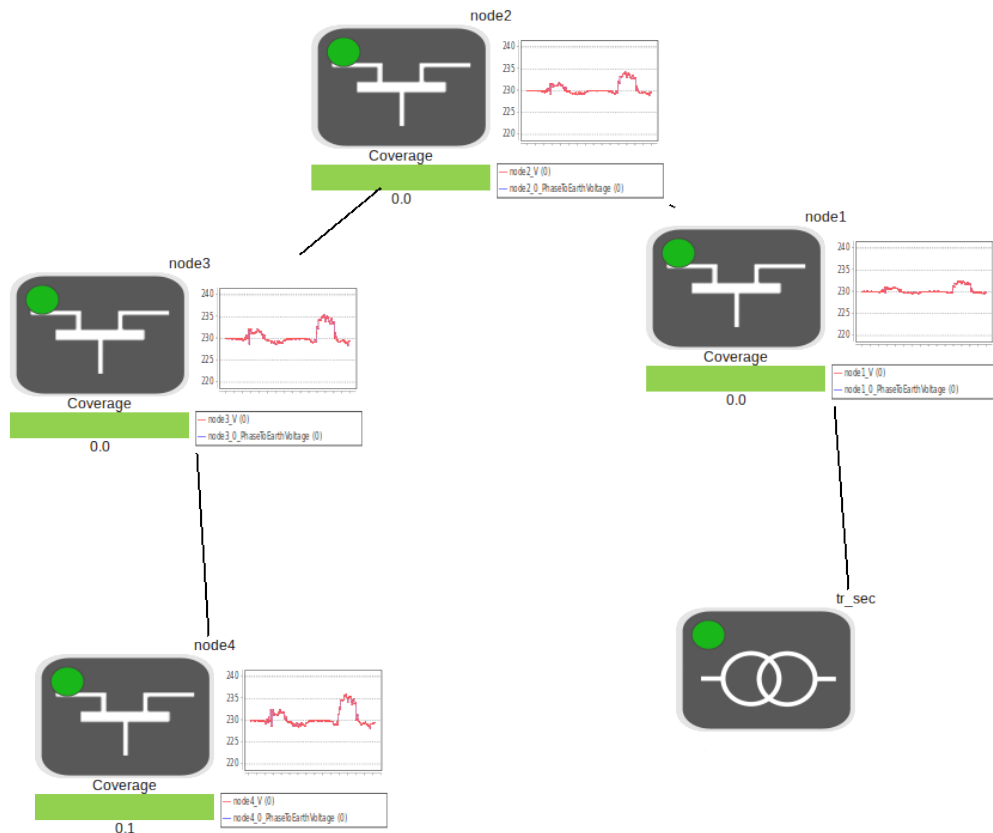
node2

240
235
230
225
220

Coverage
0.0

node2_V (0)
node2_0_PhaseToEarthVoltage (0)

node1

240
235
230
225
220

Coverage
0.0

node1_V (0)
node1_0_PhaseToEarthVoltage (0)

node3

240
235
230
225
220

Coverage
0.0

node3_V (0)
node3_0_PhaseToEarthVoltage (0)

tr_sec

node4

240
235
230
225
220

Coverage
0.1

node4_V (0)
node4_0_PhaseToEarthVoltage (0)